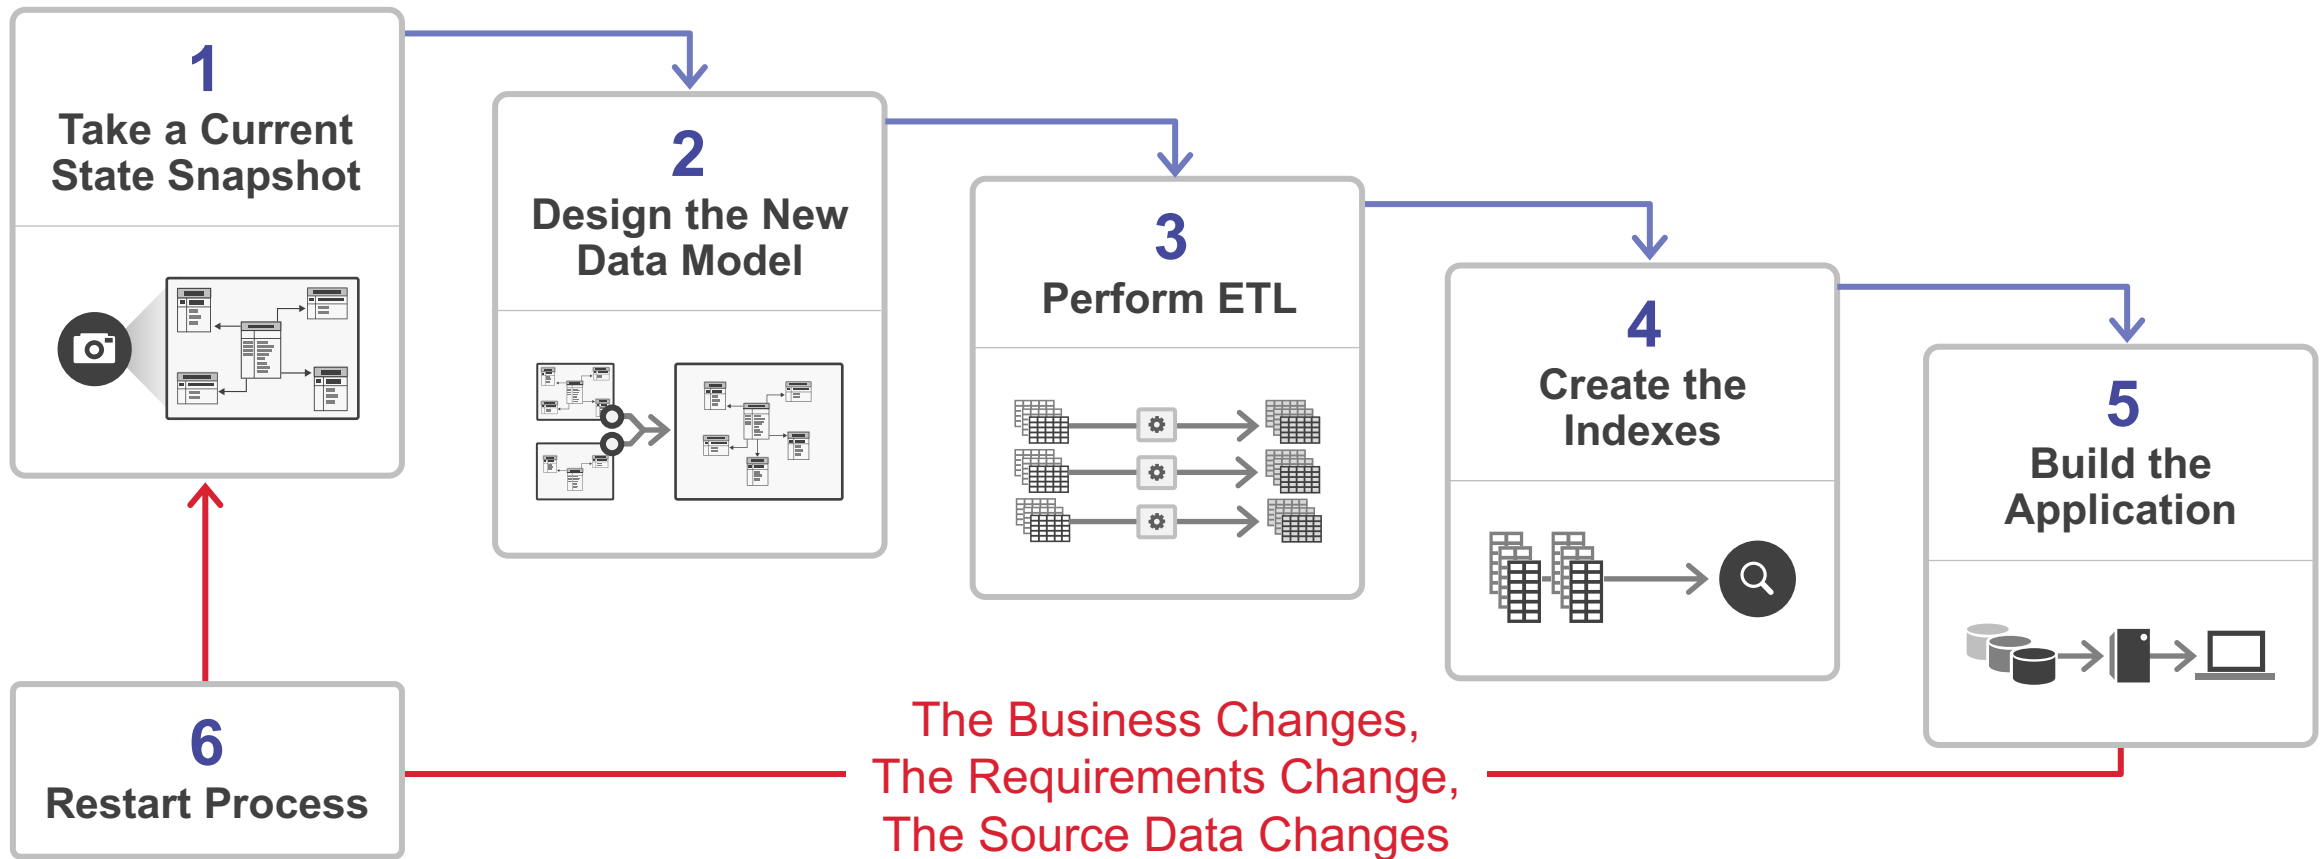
1
Take a Current State Snapshot

2
Design the New Data Model

3
Perform ETL

4
Create the Indexes

5
Build the Application

6
Restart Process

The Business Changes,
The Requirements Change,
The Source Data Changes